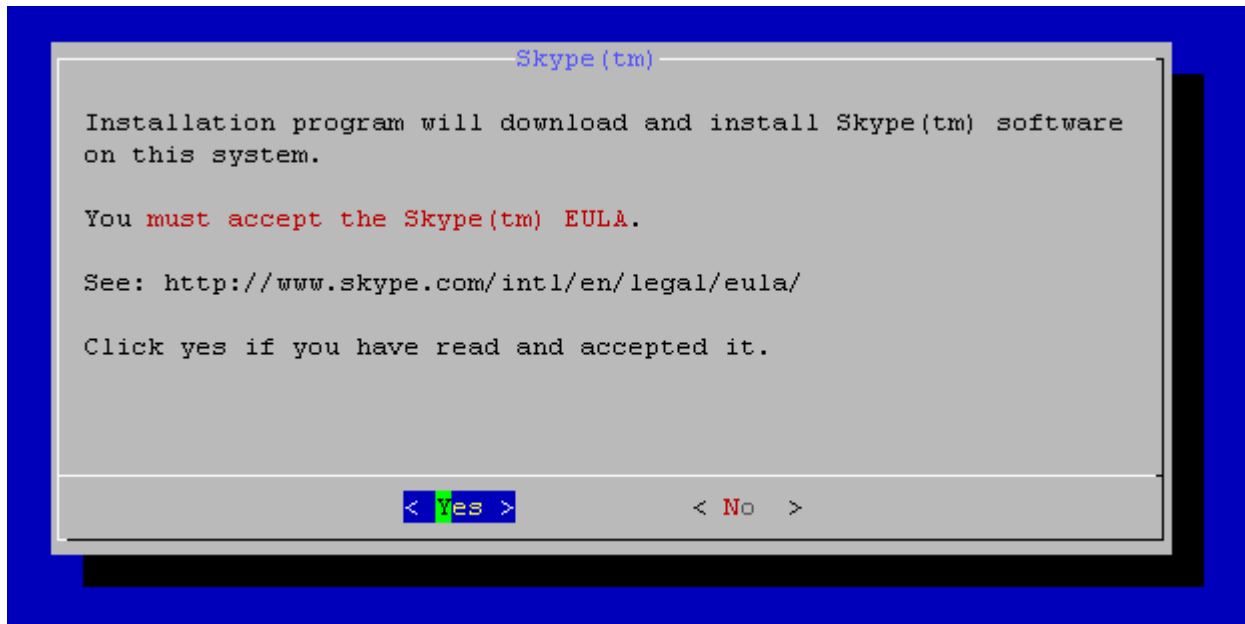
Skype(tm)

Installation program will download and install Skype(tm) software on this system.

You must accept the Skype(tm) EULA.

See: http://www.skype.com/intl/en/legal/eula/

Click yes if you have read and accepted it.

< Yes >    < No >